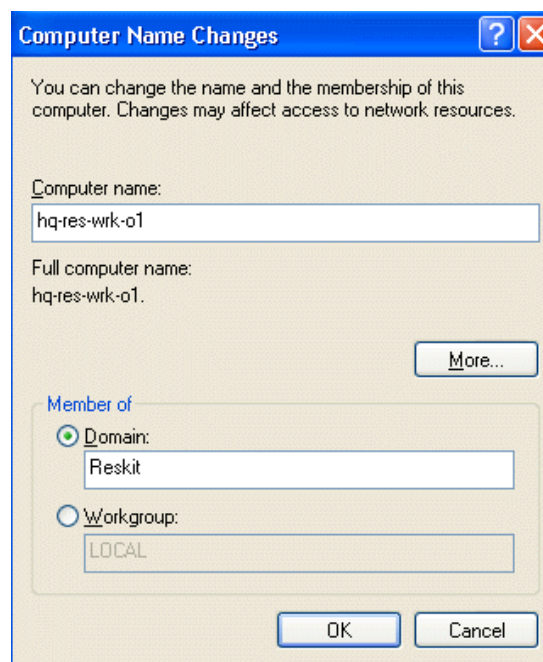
Computer Name Changes

?

You can change the name and the membership of this computer. Changes may affect access to network resources.

Computer name:

hq-res-wrk-o1

Full computer name:
hq-res-wrk-o1.

More...

Member of

Domain:

Reskit

Workgroup:

LOCAL

OK

Cancel